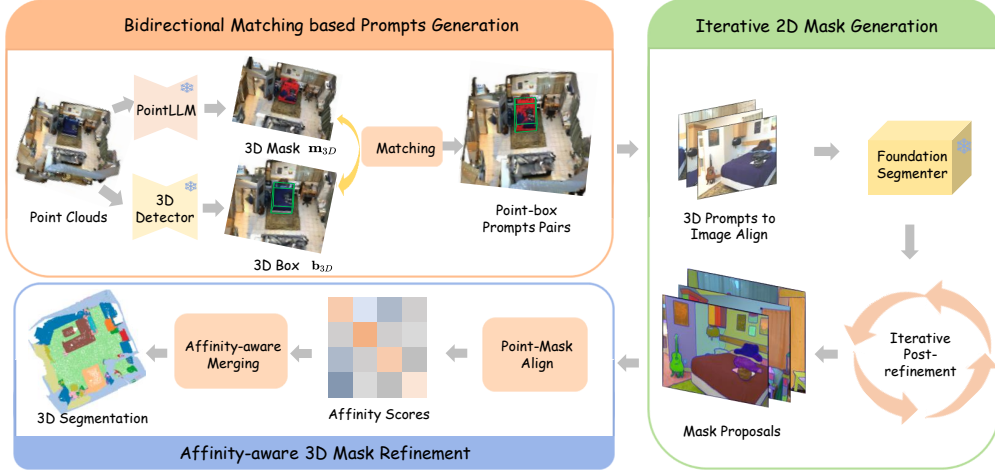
Bidirectional Matching based Prompts Generation

PointLLM

3D Mask $\mathbf{m}_{3D}$

Matching

Point Clouds

3D Detector

3D Box $\mathbf{b}_{3D}$

Point-box Prompts Pairs

Iterative 2D Mask Generation

3D Prompts to Image Align

Foundation Segmenter

Iterative Post-refinement

Mask Proposals

Point-Mask Align

Affinity Scores

Affinity-aware Merging

3D Segmentation

Affinity-aware 3D Mask Refinement